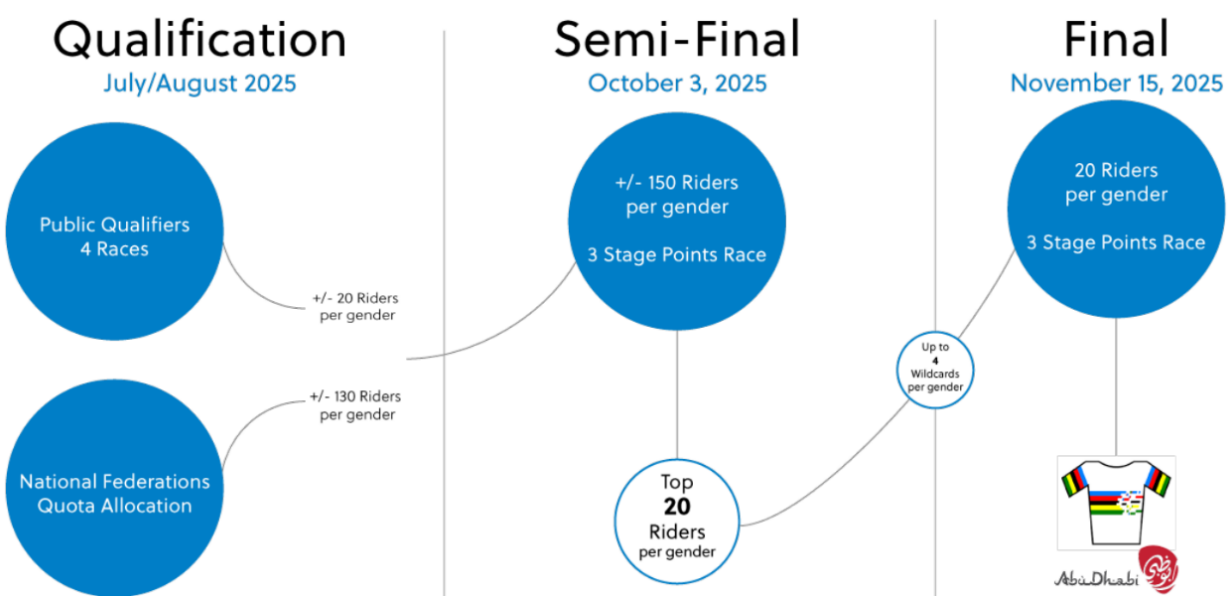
Qualification
July/August 2025

Public Qualifiers
4 Races

+/- 20 Riders
per gender

+/- 130 Riders
per gender

National Federations
Quota Allocation

Semi-Final
October 3, 2025

+/- 150 Riders
per gender

3 Stage Points Race

Top
20
Riders
per gender

Up to
4
Wildcards
per gender

Final
November 15, 2025

20 Riders
per gender

3 Stage Points Race

AbuDhabi